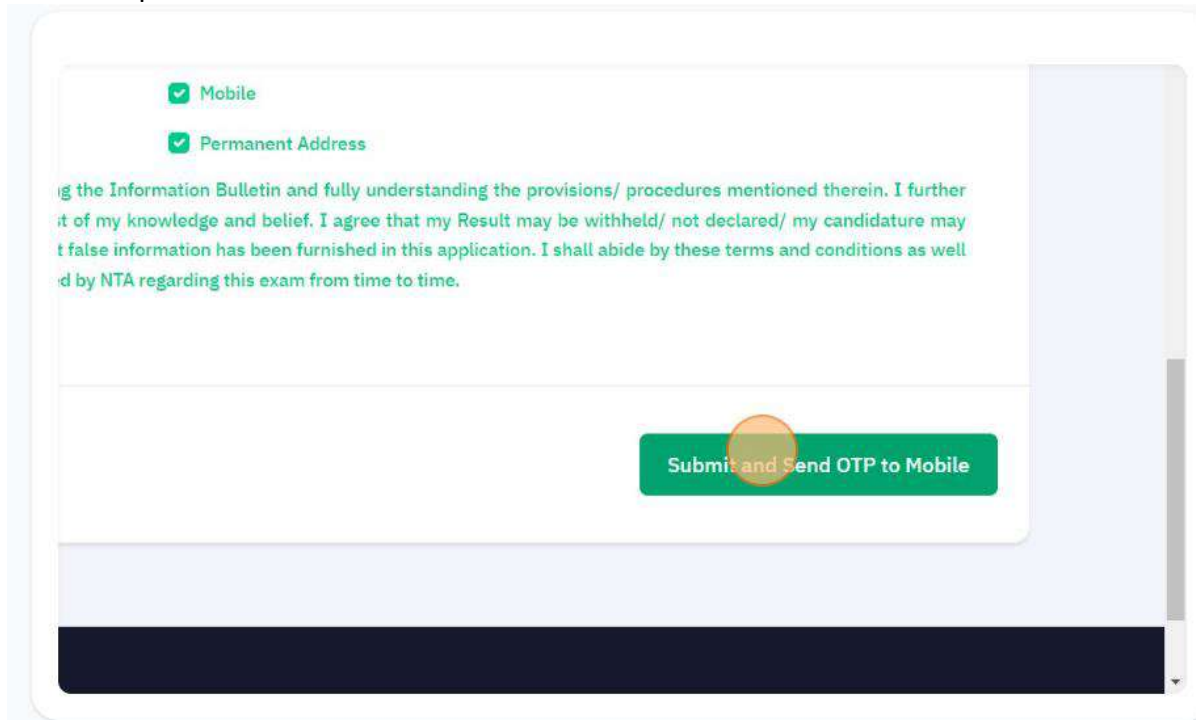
Mobile

Permanent Address

ıg the Information Bulletin and fully understanding the provisions/ procedures mentioned therein. I further ıt of my knowledge and belief. I agree that my Result may be withheld/ not declared/ my candidature may t false information has been furnished in this application. I shall abide by these terms and conditions as well ıd by NTA regarding this exam from time to time.

Submit and Send OTP to Mobile